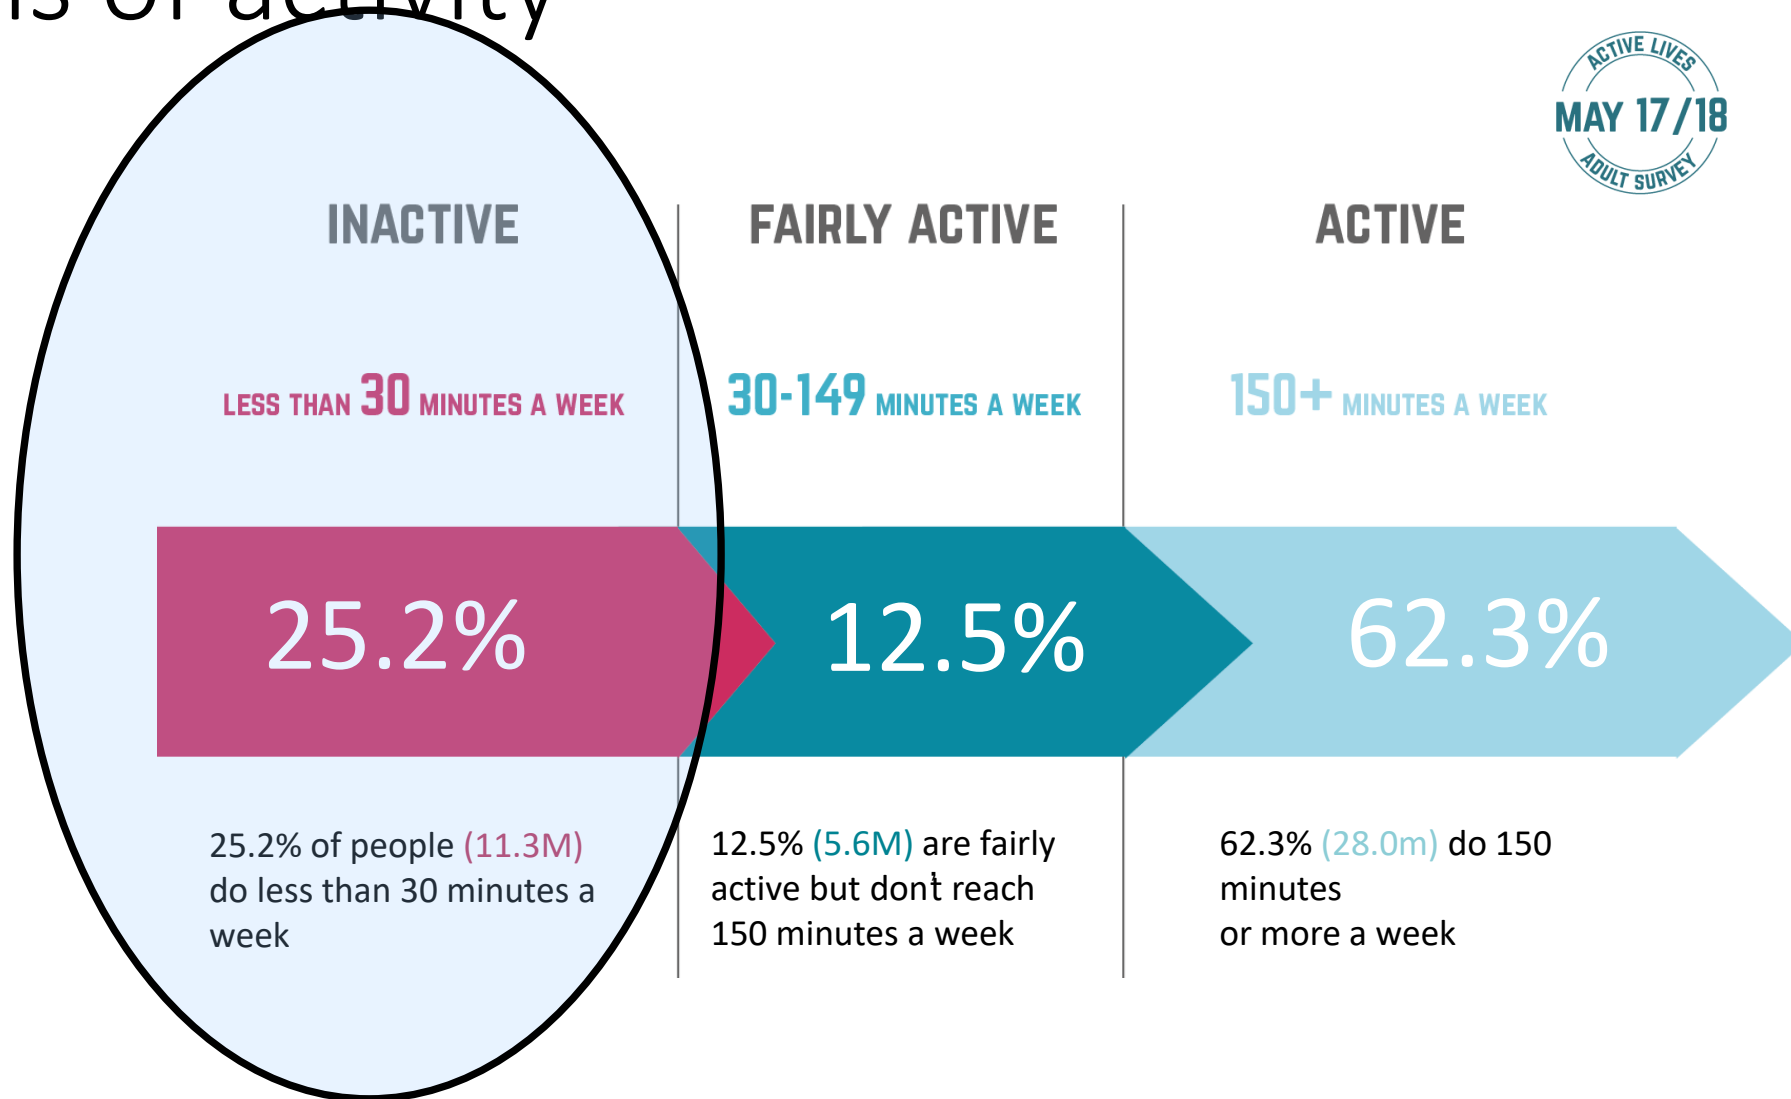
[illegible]s of activity

ACTIVE LIVES
MAY 17/18
ADULT SURVEY

INACTIVE

FAIRLY ACTIVE

ACTIVE

LESS THAN 30 MINUTES A WEEK

30-149 MINUTES A WEEK

150+ MINUTES A WEEK

25.2%

12.5%

62.3%

25.2% of people (11.3M) do less than 30 minutes a week

12.5% (5.6M) are fairly active but dont reach 150 minutes a week

62.3% (28.0m) do 150 minutes
or more a week